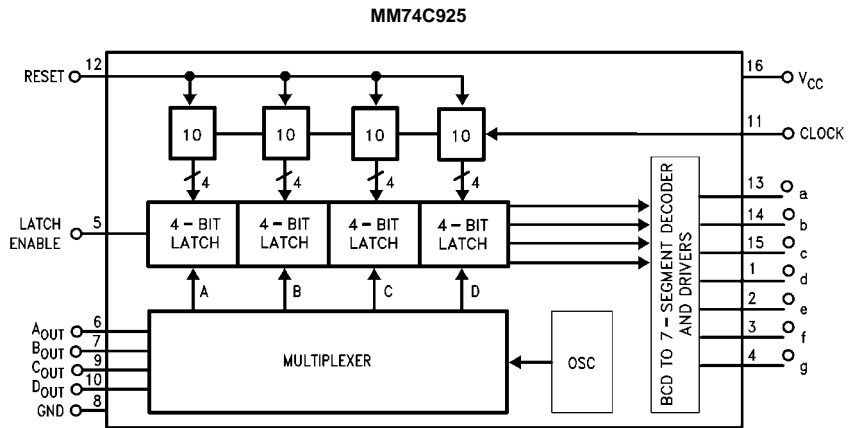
MM74C925

RESET 12
16 $V_{CC}$
10 10 10 10
11 CLOCK
4 4 4 4
LATCH ENABLE 5
4 – BIT LATCH
4 – BIT LATCH
4 – BIT LATCH
4 – BIT LATCH
BCD TO 7 – SEGMENT DECODER AND DRIVERS
13 a
14 b
15 c
1 d
2 e
3 f
4 g
A B C D
$A_{OUT}$ 6
$B_{OUT}$ 7
$C_{OUT}$ 9
$D_{OUT}$ 10
GND 8
MULTIPLEXER
OSC